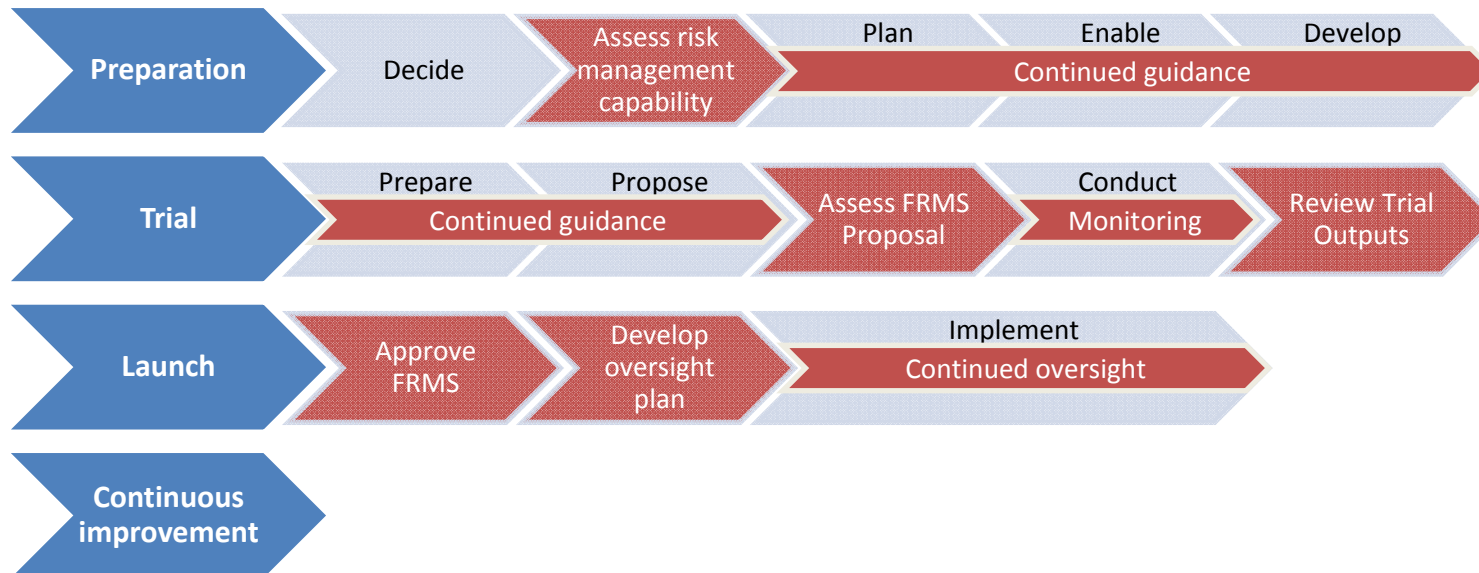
Preparation

Decide

Assess risk management capability

Plan

Enable

Develop

Continued guidance

Trial

Prepare

Propose

Continued guidance

Assess FRMS Proposal

Conduct

Monitoring

Review Trial Outputs

Launch

Approve FRMS

Develop oversight plan

Implement

Continued oversight

Continuous improvement